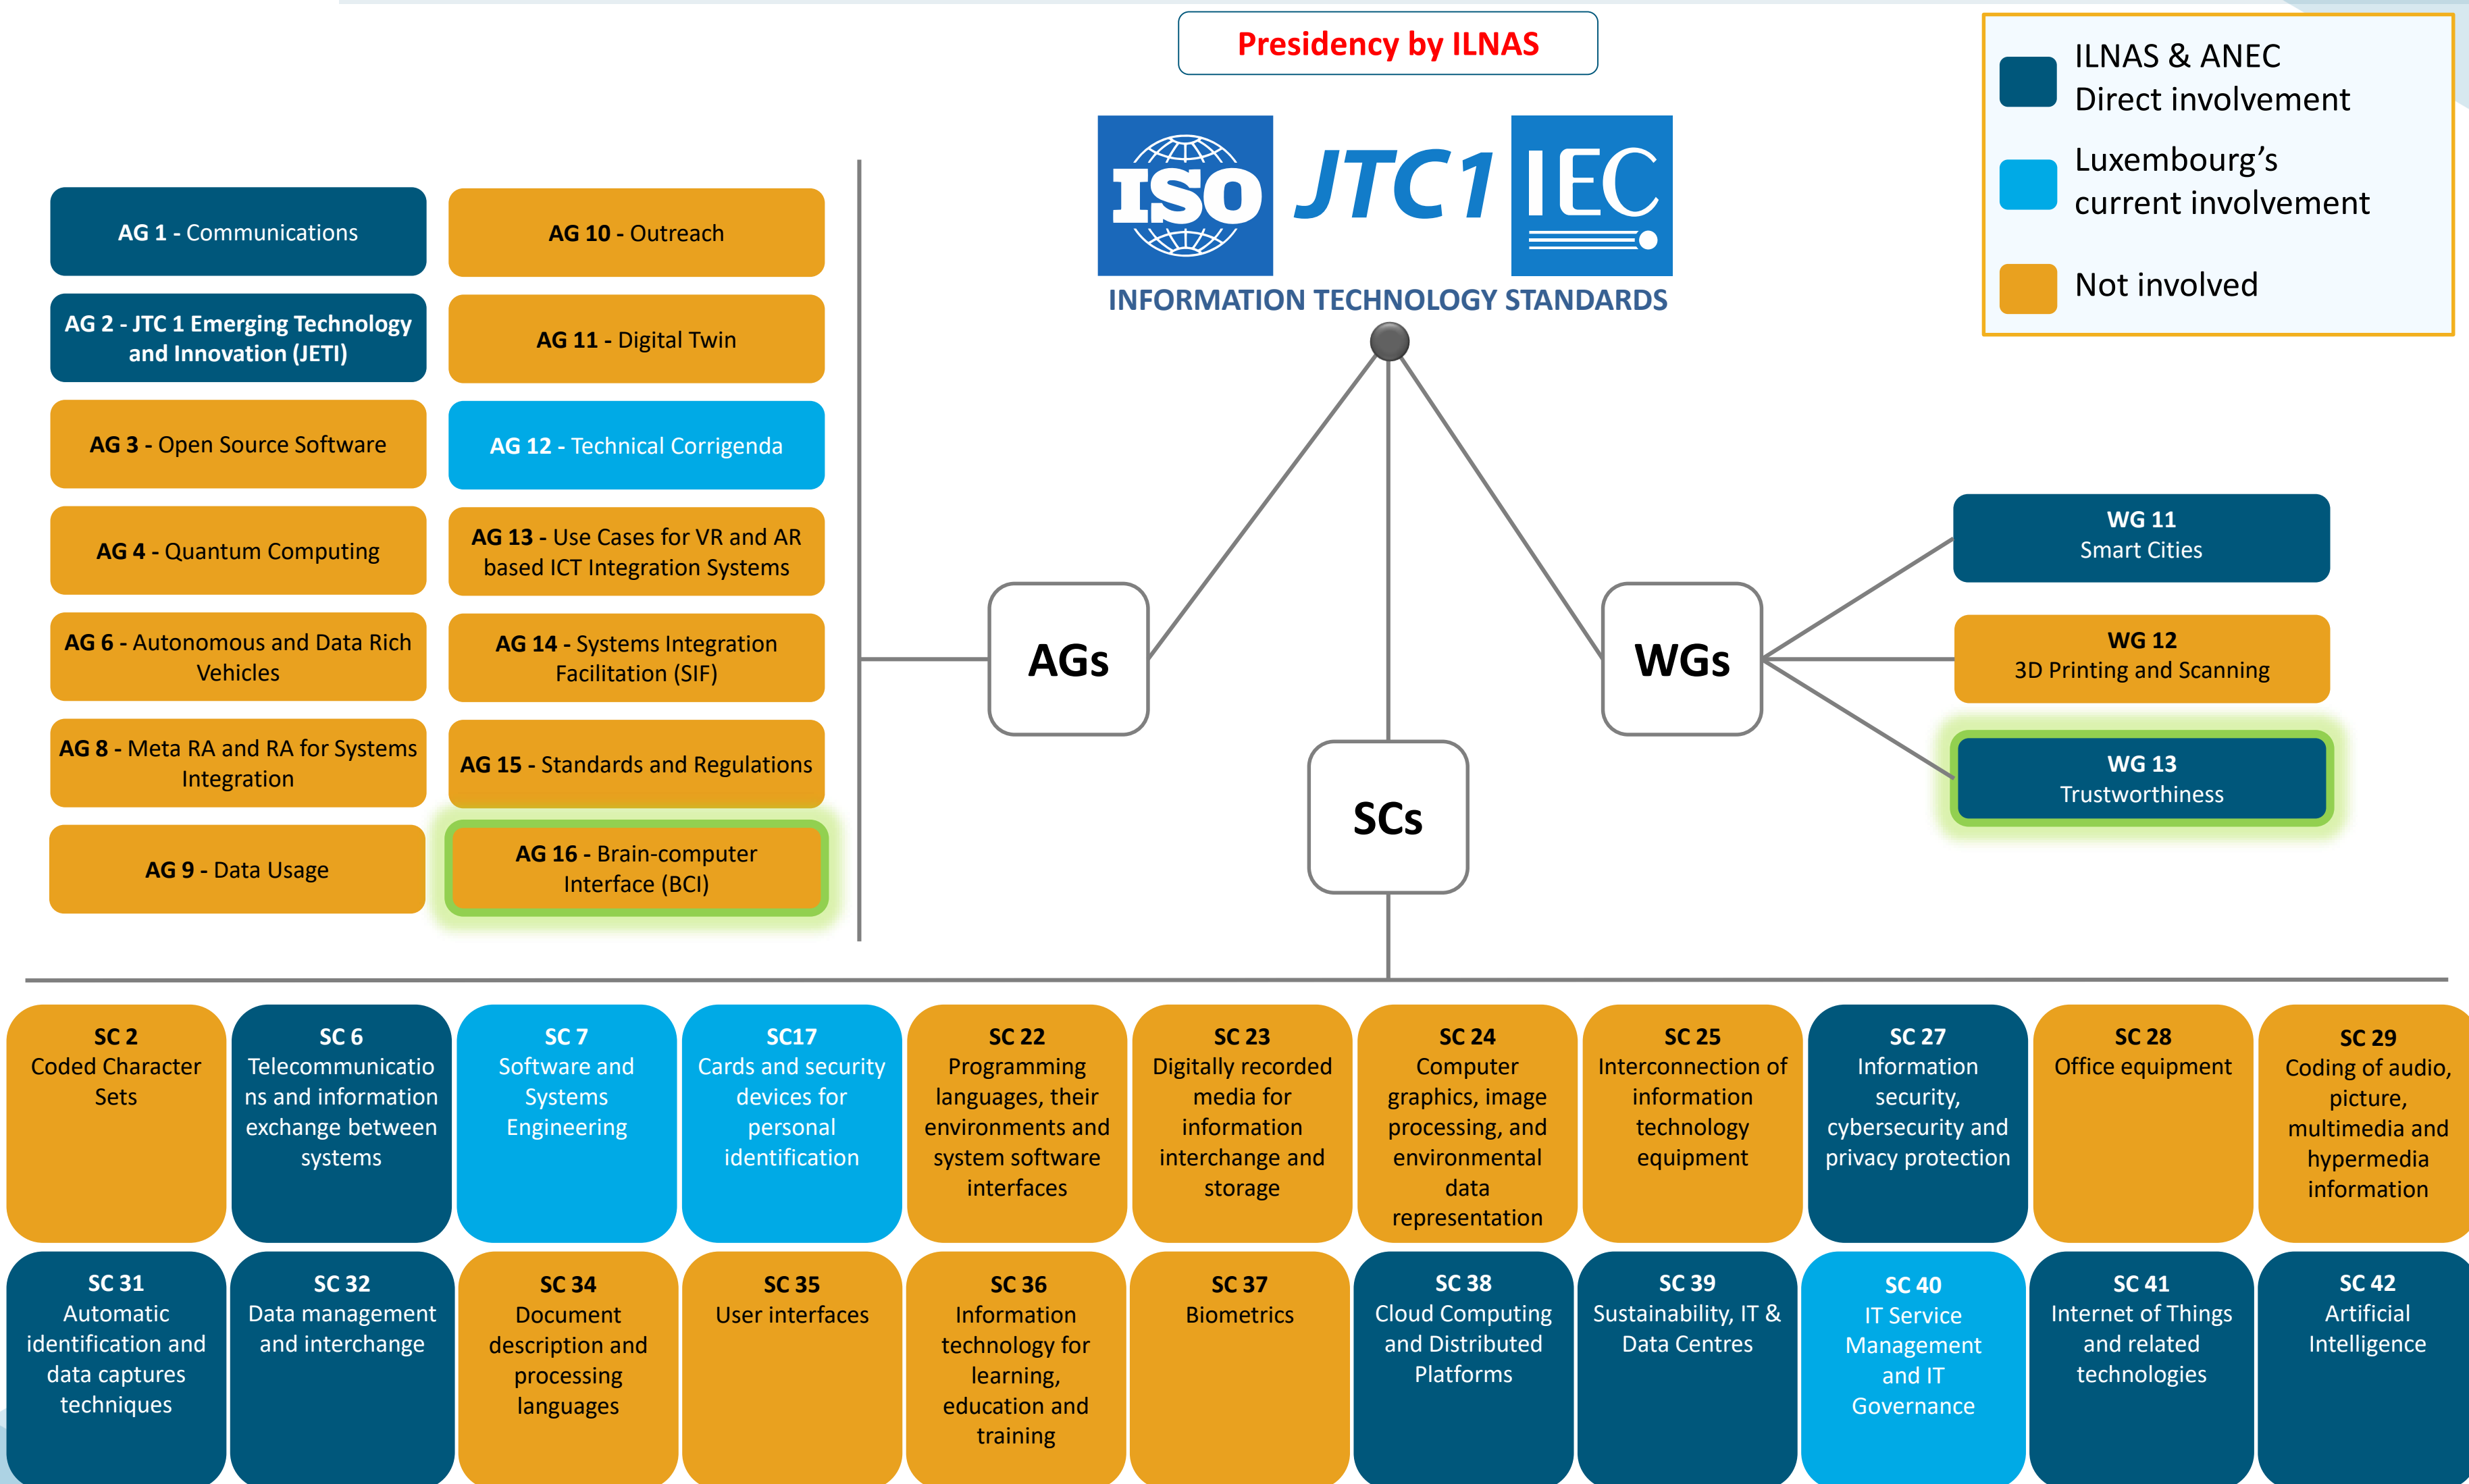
Presidency by ILNAS

ISO JTC 1 IEC
INFORMATION TECHNOLOGY STANDARDS

ILNAS & ANEC Direct involvement

Luxembourg's current involvement

Not involved

AG 1 - Communications

AG 10 - Outreach

AG 2 - JTC 1 Emerging Technology and Innovation (JETI)

AG 11 - Digital Twin

AG 3 - Open Source Software

AG 12 - Technical Corrigenda

AG 4 - Quantum Computing

AG 13 - Use Cases for VR and AR based ICT Integration Systems

AG 6 - Autonomous and Data Rich Vehicles

AG 14 - Systems Integration Facilitation (SIF)

AG 8 - Meta RA and RA for Systems Integration

AG 15 - Standards and Regulations

AG 9 - Data Usage

AG 16 - Brain-computer Interface (BCI)

AGs

SCs

WGs

WG 11 Smart Cities

WG 12 3D Printing and Scanning

WG 13 Trustworthiness

SC 2 Coded Character Sets

SC 6 Telecommunications and information exchange between systems

SC 7 Software and Systems Engineering

SC17 Cards and security devices for personal identification

SC 22 Programming languages, their environments and system software interfaces

SC 23 Digitally recorded media for information interchange and storage

SC 24 Computer graphics, image processing, and environmental data representation

SC 25 Interconnection of information technology equipment

SC 27 Information security, cybersecurity and privacy protection

SC 28 Office equipment

SC 29 Coding of audio, picture, multimedia and hypermedia information

SC 31 Automatic identification and data captures techniques

SC 32 Data management and interchange

SC 34 Document description and processing languages

SC 35 User interfaces

SC 36 Information technology for learning, education and training

SC 37 Biometrics

SC 38 Cloud Computing and Distributed Platforms

SC 39 Sustainability, IT & Data Centres

SC 40 IT Service Management and IT Governance

SC 41 Internet of Things and related technologies

SC 42 Artificial Intelligence